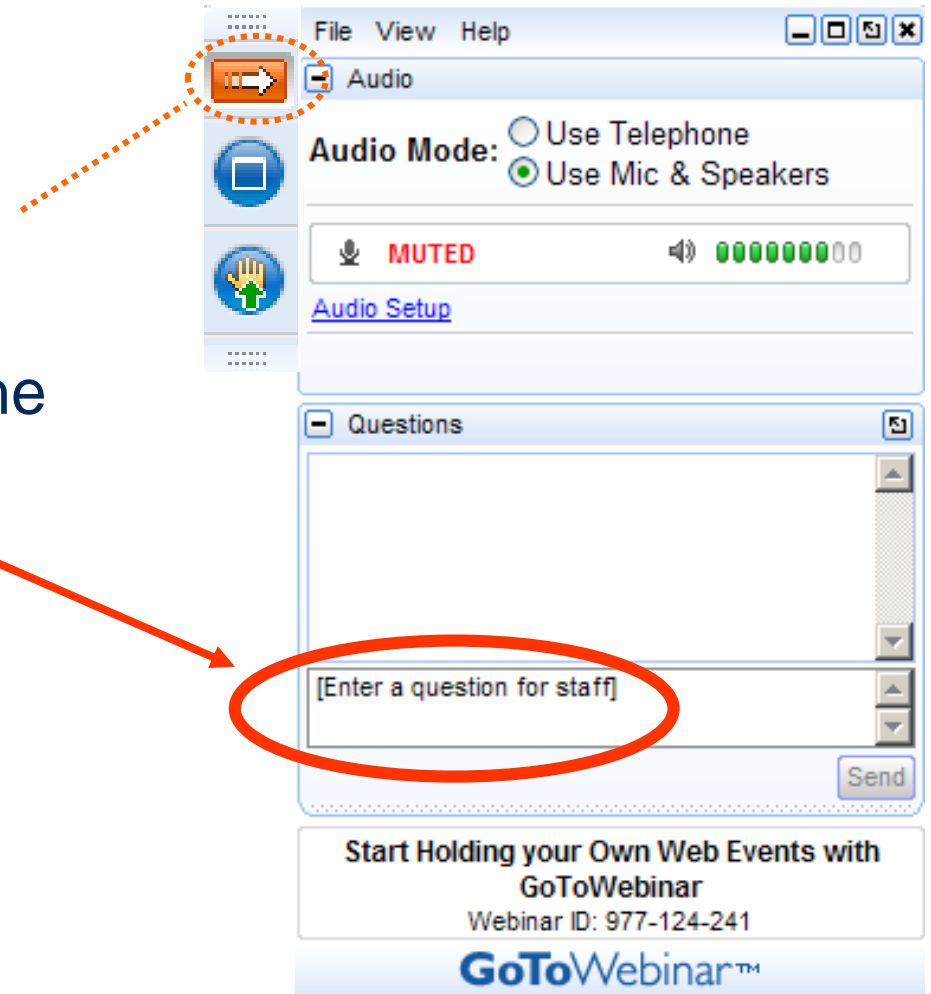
ne

File View Help

Audio

Audio Mode: Use Telephone
Use Mic & Speakers

MUTED

Audio Setup

Questions

[Enter a question for staff]

Send

Start Holding your Own Web Events with GoToWebinar
Webinar ID: 977-124-241

GoToWebinar™